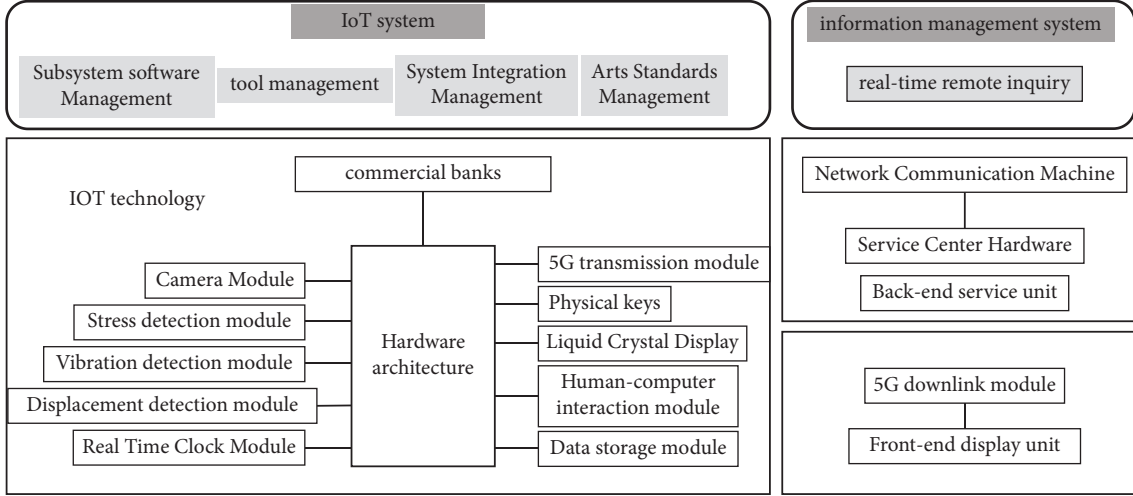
IoT system

Subsystem software Management

tool management

System Integration Management

Arts Standards Management

information management system

real-time remote inquiry

IOT technology

commercial banks

Camera Module

Stress detection module

Vibration detection module

Displacement detection module

Real Time Clock Module

Hardware architecture

5G transmission module

Physical keys

Liquid Crystal Display

Human-computer interaction module

Data storage module

Network Communication Machine

Service Center Hardware

Back-end service unit

5G downlink module

Front-end display unit